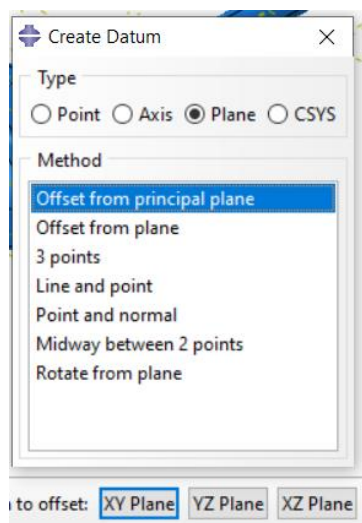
Create Datum ×

Type

Point Axis Plane CSYS

Method

Offset from principal plane
Offset from plane
3 points
Line and point
Point and normal
Midway between 2 points
Rotate from plane

to offset: XY Plane YZ Plane XZ Plane